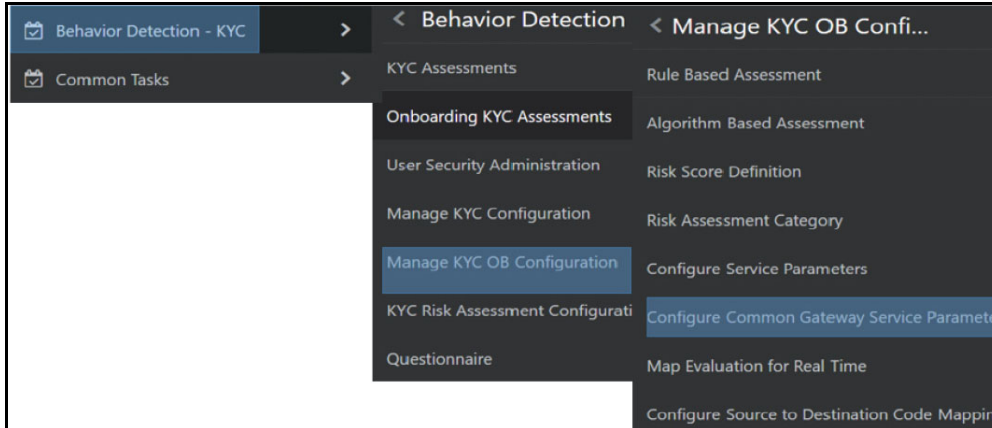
Behavior Detection - KYC
Common Tasks

Behavior Detection
KYC Assessments
Onboarding KYC Assessments
User Security Administration
Manage KYC Configuration
Manage KYC OB Configuration
KYC Risk Assessment Configurati
Questionnaire

Manage KYC OB Confi...
Rule Based Assessment
Algorithm Based Assessment
Risk Score Definition
Risk Assessment Category
Configure Service Parameters
Configure Common Gateway Service Paramete
Map Evaluation for Real Time
Configure Source to Destination Code Mappin